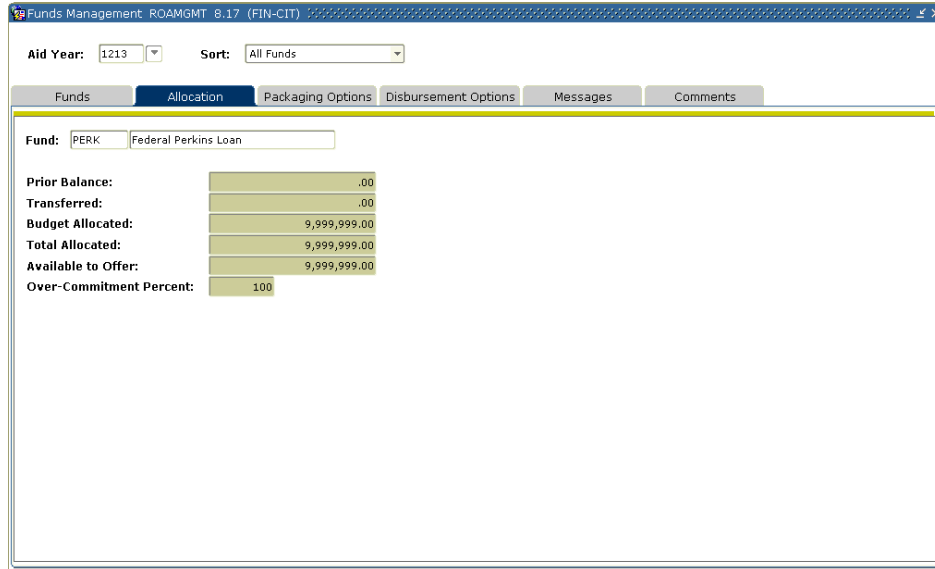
Funds Management ROAMGMT 8.17 (FIN-CIT)

Aid Year: 1213 Sort: All Funds

Funds | Allocation | Packaging Options | Disbursement Options | Messages | Comments

Fund: PERK Federal Perkins Loan

Prior Balance: .00
Transferred: .00
Budget Allocated: 9,999,999.00
Total Allocated: 9,999,999.00
Available to Offer: 9,999,999.00
Over-Commitment Percent: 100